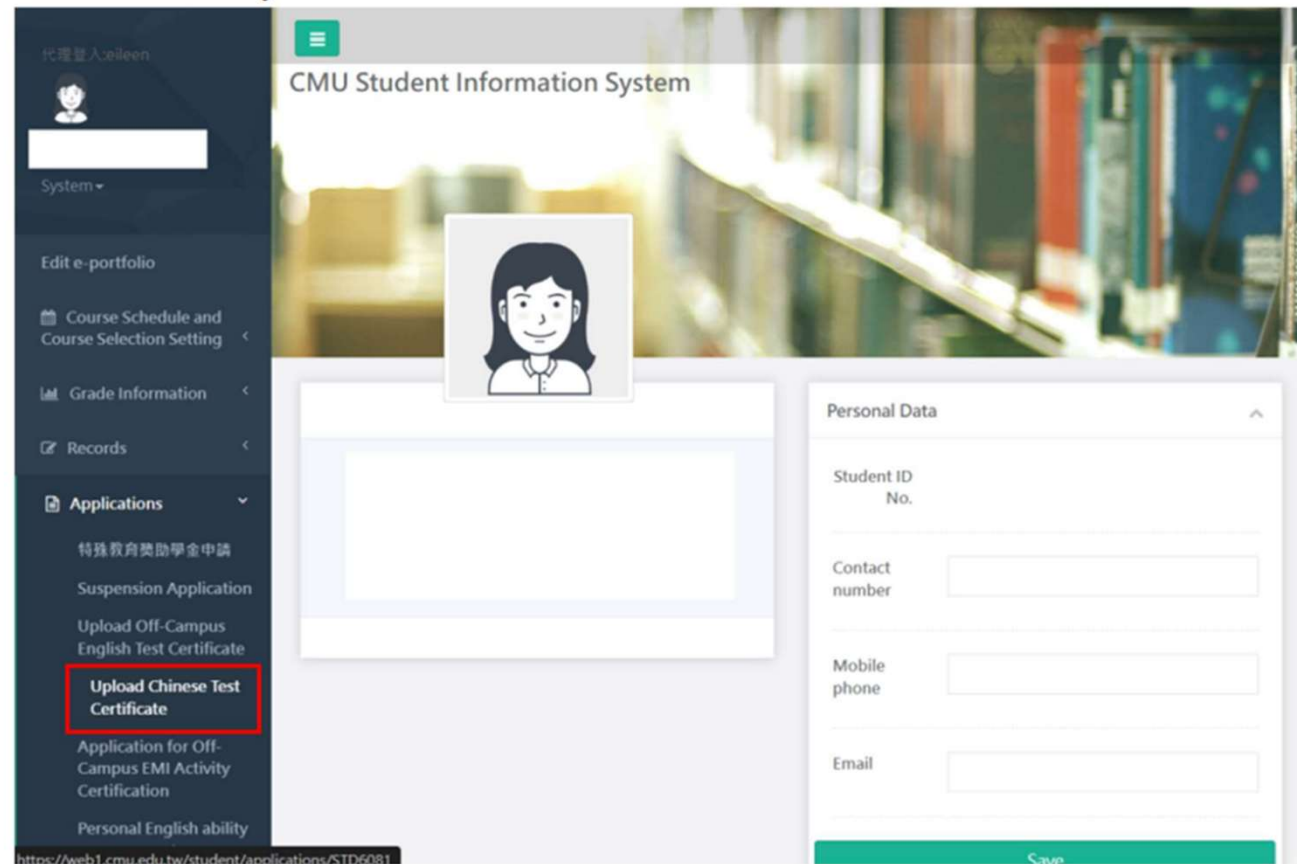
代理登入:eileen

System

Edit e-portfolio

Course Schedule and Course Selection Setting

Grade Information

Records

Applications

特殊教育獎助學金申請

Suspension Application

Upload Off-Campus English Test Certificate

Upload Chinese Test Certificate

Application for Off-Campus EMI Activity Certification

Personal English ability

https://web1.cmu.edu.tw/student/applications/STD6081

CMU Student Information System

Personal Data

Student ID No.

Contact number

Mobile phone

Email

Save